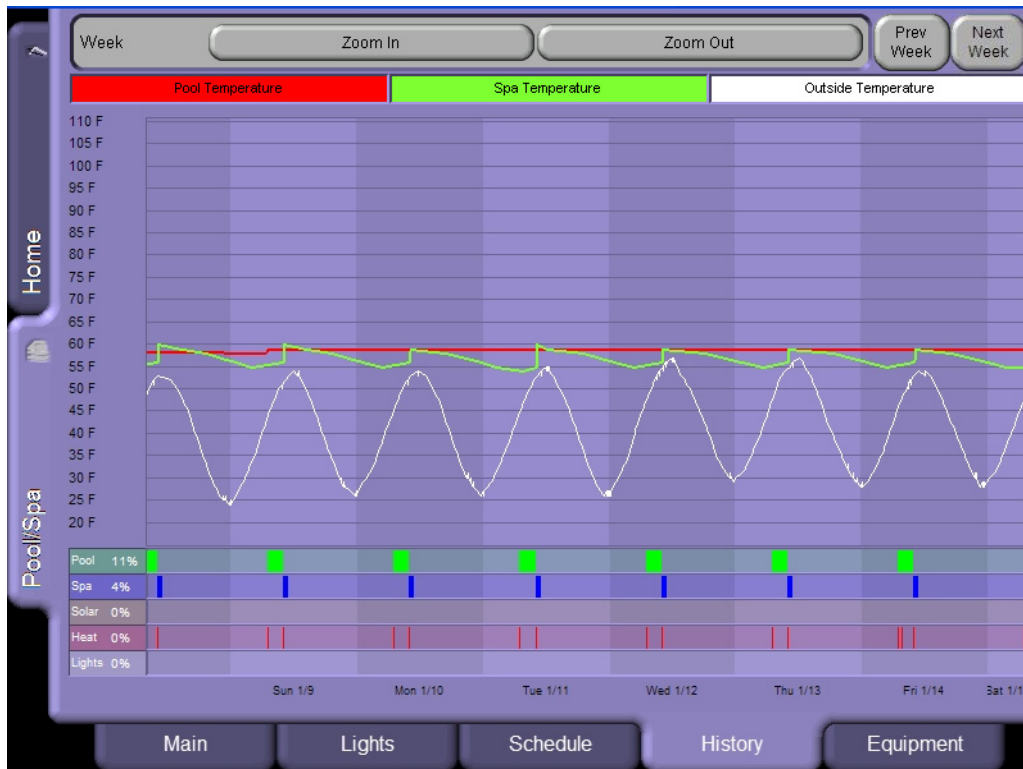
Week

Zoom In

Zoom Out

Prev Week

Next Week

Pool Temperature

Spa Temperature

Outside Temperature

110 F
105 F
100 F
95 F
90 F
85 F
80 F
75 F
70 F
65 F
60 F
55 F
50 F
45 F
40 F
35 F
30 F
25 F
20 F

Pool 11%
Spa 4%
Solar 0%
Heat 0%
Lights 0%

Sun 1/9
Mon 1/10
Tue 1/11
Wed 1/12
Thu 1/13
Fri 1/14
Sat 1/1

Home

Pool/Spa

Main
Lights
Schedule
History
Equipment